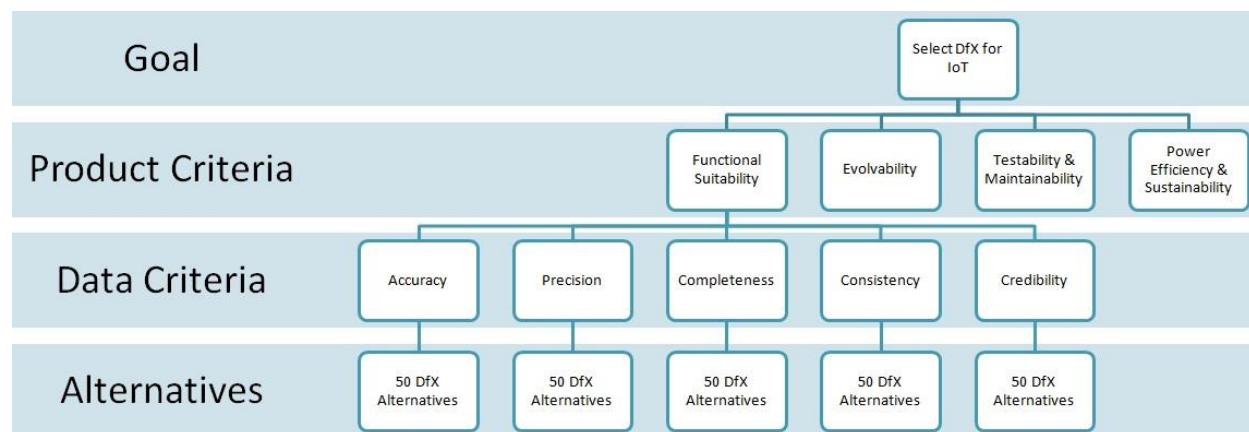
Goal

Select DfX for IoT

Product Criteria

Functional Suitability

Evolvability

Testability & Maintainability

Power Efficiency & Sustainability

Data Criteria

Accuracy

Precision

Completeness

Consistency

Credibility

Alternatives

50 DfX Alternatives

50 DfX Alternatives

50 DfX Alternatives

50 DfX Alternatives

50 DfX Alternatives